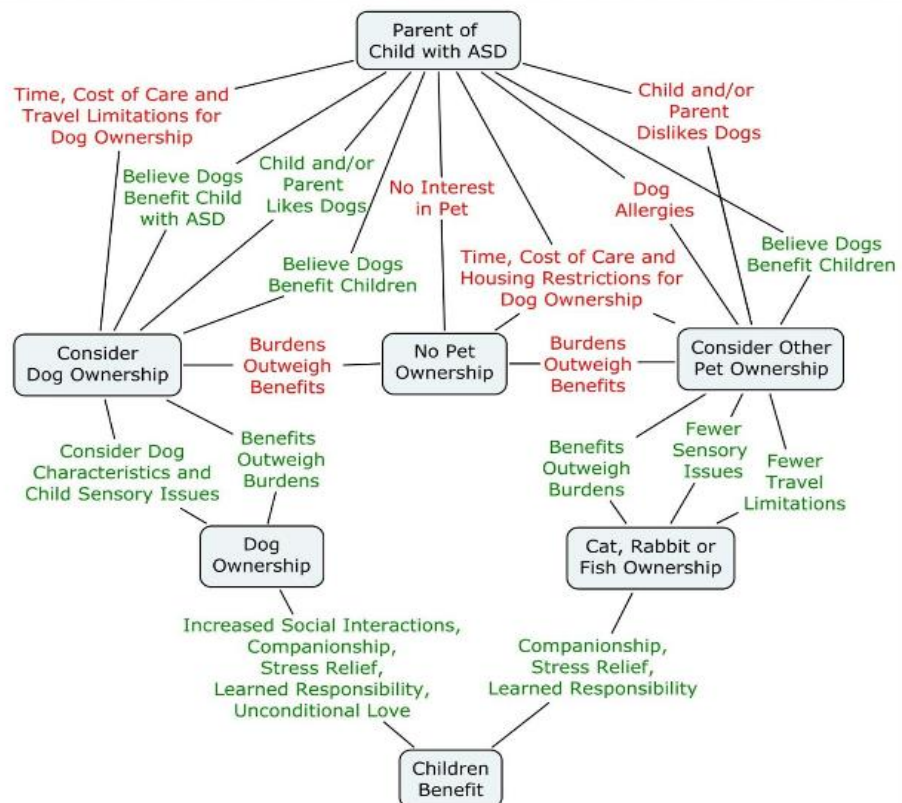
Parent of Child with ASD

Time, Cost of Care and Travel Limitations for Dog Ownership

Believe Dogs Benefit Child with ASD

Child and/or Parent Likes Dogs

No Interest in Pet

Dog Allergies

Child and/or Parent Dislikes Dogs

Believe Dogs Benefit Children

Time, Cost of Care and Housing Restrictions for Dog Ownership

Believe Dogs Benefit Children

Consider Dog Ownership

Burdens Outweigh Benefits

No Pet Ownership

Burdens Outweigh Benefits

Consider Other Pet Ownership

Consider Dog Characteristics and Child Sensory Issues

Benefits Outweigh Burdens

Benefits Outweigh Burdens

Fewer Sensory Issues

Fewer Travel Limitations

Dog Ownership

Cat, Rabbit or Fish Ownership

Increased Social Interactions, Companionship, Stress Relief, Learned Responsibility, Unconditional Love

Companionship, Stress Relief, Learned Responsibility

Children Benefit